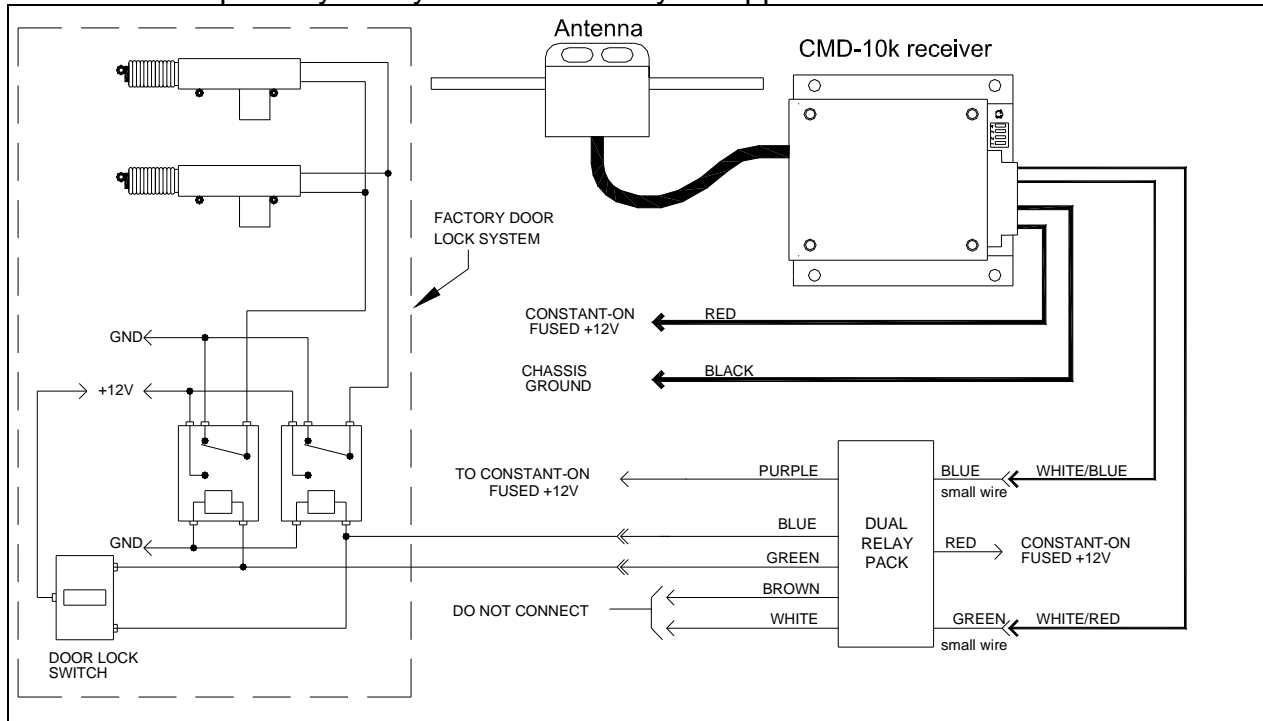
Antenna

CMD-10k receiver

FACTORY DOOR LOCK SYSTEM

CONSTANT-ON FUSED +12V

RED

CHASSIS GROUND

BLACK

GND

+12V

TO CONSTANT-ON FUSED +12V

PURPLE

BLUE

small wire

WHITE/BLUE

DUAL RELAY PACK

BLUE

GND

GREEN

RED

CONSTANT-ON FUSED +12V

BROWN

DO NOT CONNECT

WHITE

GREEN

WHITE/RED

small wire

DOOR LOCK SWITCH